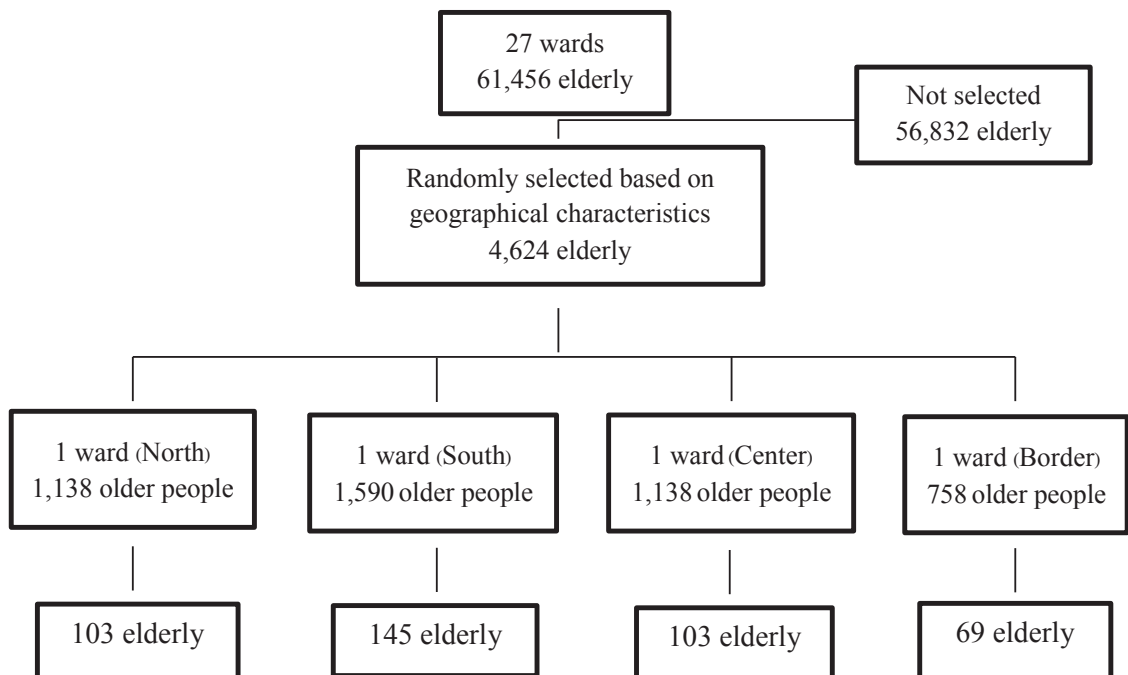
27 wards
61,456 elderly

Not selected
56,832 elderly

Randomly selected based on geographical characteristics
4,624 elderly

1 ward (North)
1,138 older people

1 ward (South)
1,590 older people

1 ward (Center)
1,138 older people

1 ward (Border)
758 older people

103 elderly

145 elderly

103 elderly

69 elderly